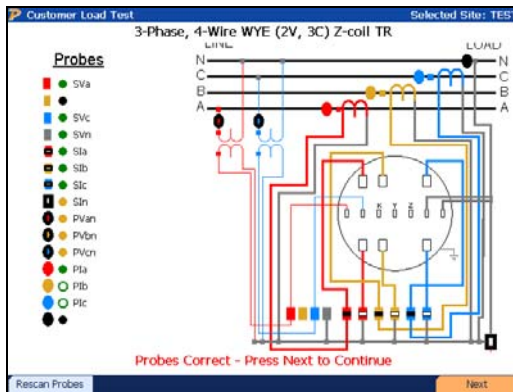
Customer Load Test

Selected Site: TES

3-Phase, 4-Wire WYE (2V, 3C) Z-coil TR

Probes

SVa

SVc

SVn

SIa

SIb

SIc

SIn

PVan

PVbn

PVcn

PIa

PIb

PIc

LINE

LOAD

N

C

B

A

N

C

B

A

Probes Correct - Press Next to Continue

Rescan Probes

Next